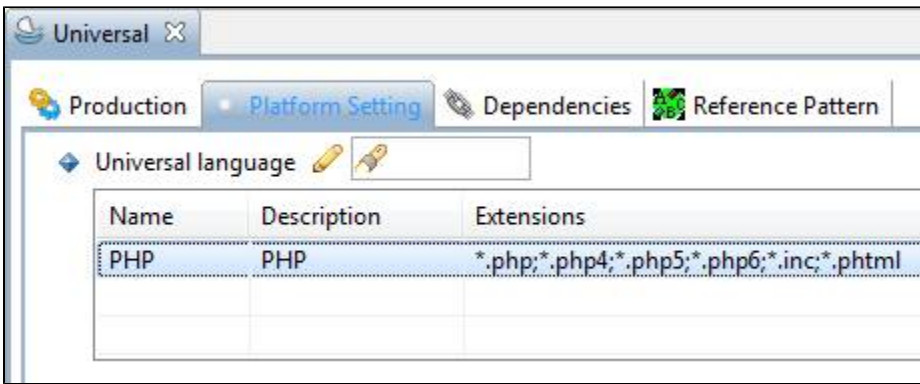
Universal

Production | Platform Setting | Dependencies | Reference Pattern

Universal language

| Name | Description | Extensions |
|---|---|---|
| PHP | PHP | *.php;*.php4;*.php5;*.php6;*.inc;*.phtml |
| | | |
| | | |